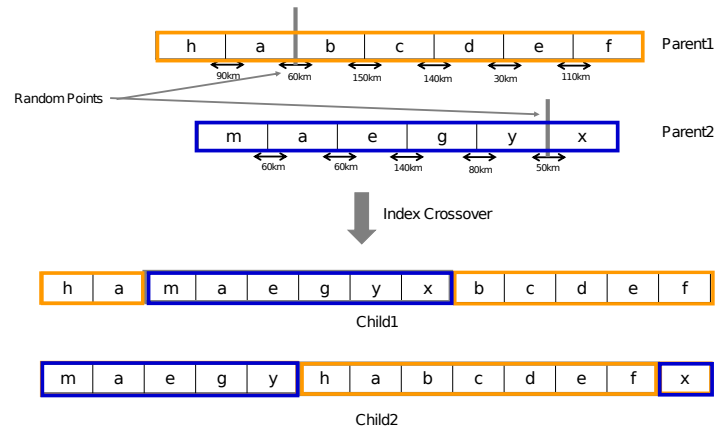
| h | a | b | c | d | e | f |
|---|---|---|---|---|---|---|

Parent1

90km 60km 150km 140km 30km 110km

Random Points

| m | a | e | g | y | x |
|---|---|---|---|---|---|

Parent2

60km 60km 140km 80km 50km

Index Crossover

| h | a | m | a | e | g | y | x | b | c | d | e | f |
|---|---|---|---|---|---|---|---|---|---|---|---|---|

Child1

| m | a | e | g | y | h | a | b | c | d | e | f | x |
|---|---|---|---|---|---|---|---|---|---|---|---|---|

Child2